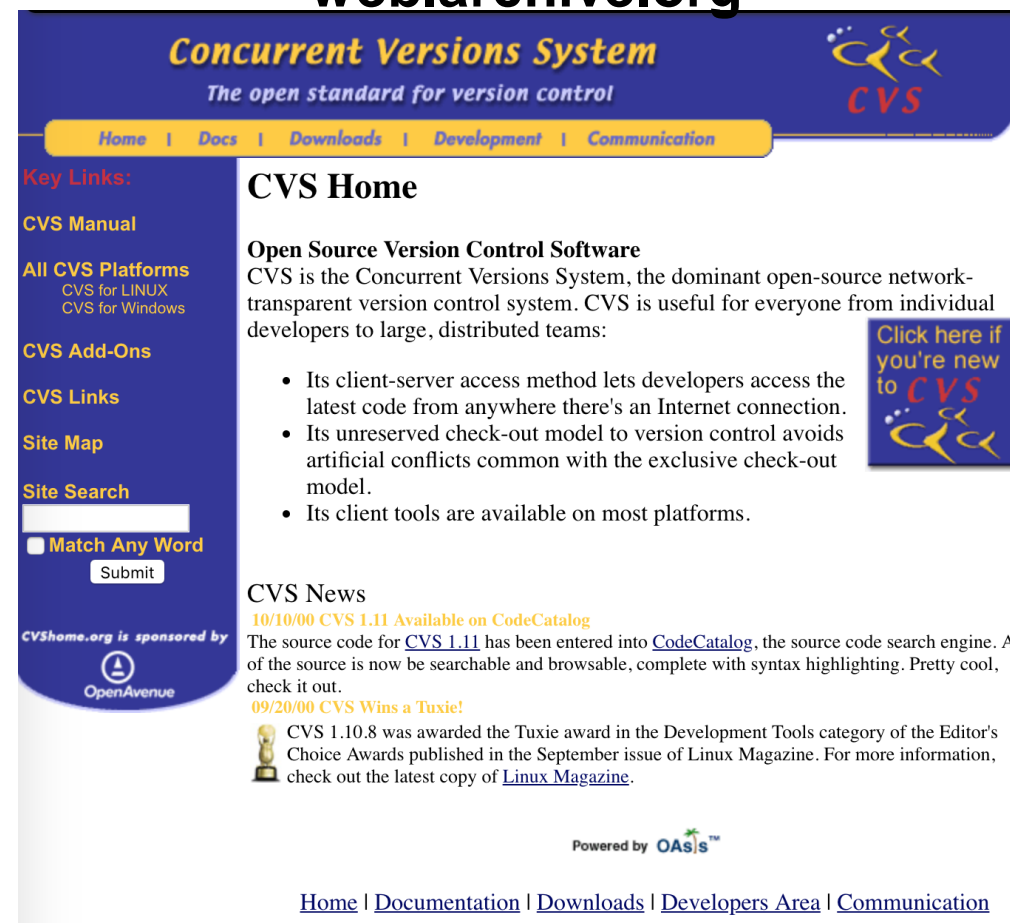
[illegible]

Concurrent Versions System
The open standard for version control

CVS

Home | Docs | Downloads | Development | Communication

Key Links:

CVS Manual

All CVS Platforms
CVS for LINUX
CVS for Windows

CVS Add-Ons

CVS Links

Site Map

Site Search

Match Any Word

Submit

CVShome.org is sponsored by

OpenAvenue

CVS Home

Open Source Version Control Software
CVS is the Concurrent Versions System, the dominant open-source network-transparent version control system. CVS is useful for everyone from individual developers to large, distributed teams:

Click here if you're new to CVS

- Its client-server access method lets developers access the latest code from anywhere there's an Internet connection.
- Its unreserved check-out model to version control avoids artificial conflicts common with the exclusive check-out model.
- Its client tools are available on most platforms.

CVS News
10/10/00 CVS 1.11 Available on CodeCatalog
The source code for CVS 1.11 has been entered into CodeCatalog, the source code search engine. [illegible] of the source is now be searchable and browsable, complete with syntax highlighting. Pretty cool, check it out.
09/20/00 CVS Wins a Tuxie!
CVS 1.10.8 was awarded the Tuxie award in the Development Tools category of the Editor's Choice Awards published in the September issue of Linux Magazine. For more information, check out the latest copy of Linux Magazine.

Powered by OAsis™

Home | Documentation | Downloads | Developers Area | Communication